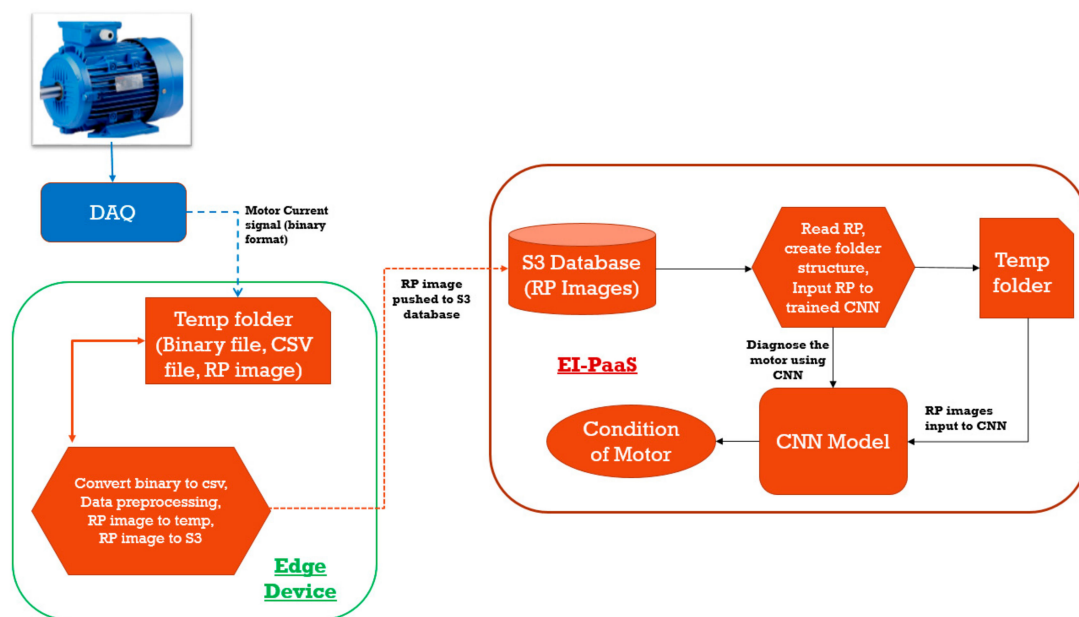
DAQ

Motor Current signal (binary format)

Temp folder (Binary file, CSV file, RP image)

Convert binary to csv, Data preprocessing, RP image to temp, RP image to S3

Edge Device

RP image pushed to S3 database

S3 Database (RP Images)

Read RP, create folder structure, Input RP to trained CNN

Temp folder

EI-PaaS

Diagnose the motor using CNN

RP images input to CNN

Condition of Motor

CNN Model